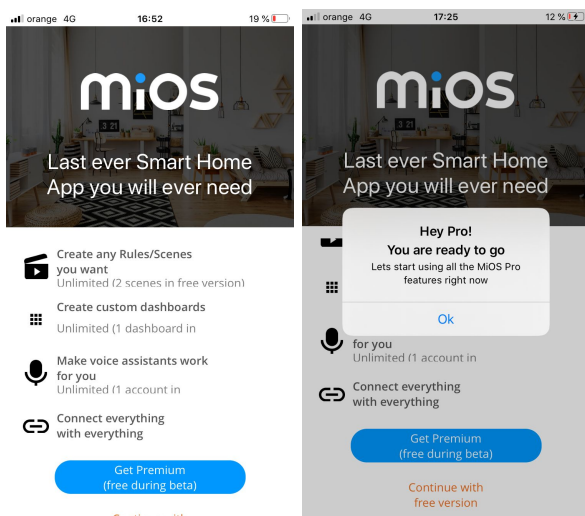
orange 4G 16:52 19 %

miOS

Last ever Smart Home App you will ever need

Create any Rules/Scenes you want
Unlimited (2 scenes in free version)

Create custom dashboards
Unlimited (1 dashboard in

Make voice assistants work for you
Unlimited (1 account in

Connect everything with everything

Get Premium
(free during beta)

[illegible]

orange 4G 17:25 12 %

miOS

Last ever Smart Home App you will ever need

Hey Pro!
You are ready to go
Lets start using all the MiOS Pro features right now
Ok

for you
Unlimited (1 account in

Connect everything with everything

Get Premium
(free during beta)

Continue with free version